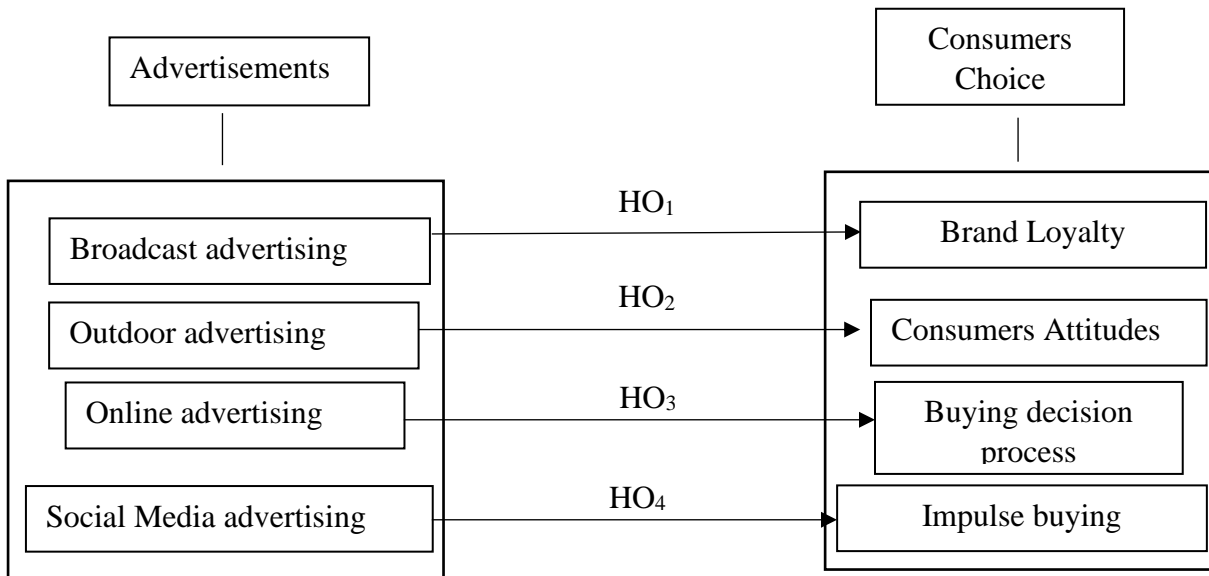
Advertisements

Consumers Choice

Broadcast advertising

Outdoor advertising

Online advertising

Social Media advertising

$HO_1$

$HO_2$

$HO_3$

$HO_4$

Brand Loyalty

Consumers Attitudes

Buying decision process

Impulse buying